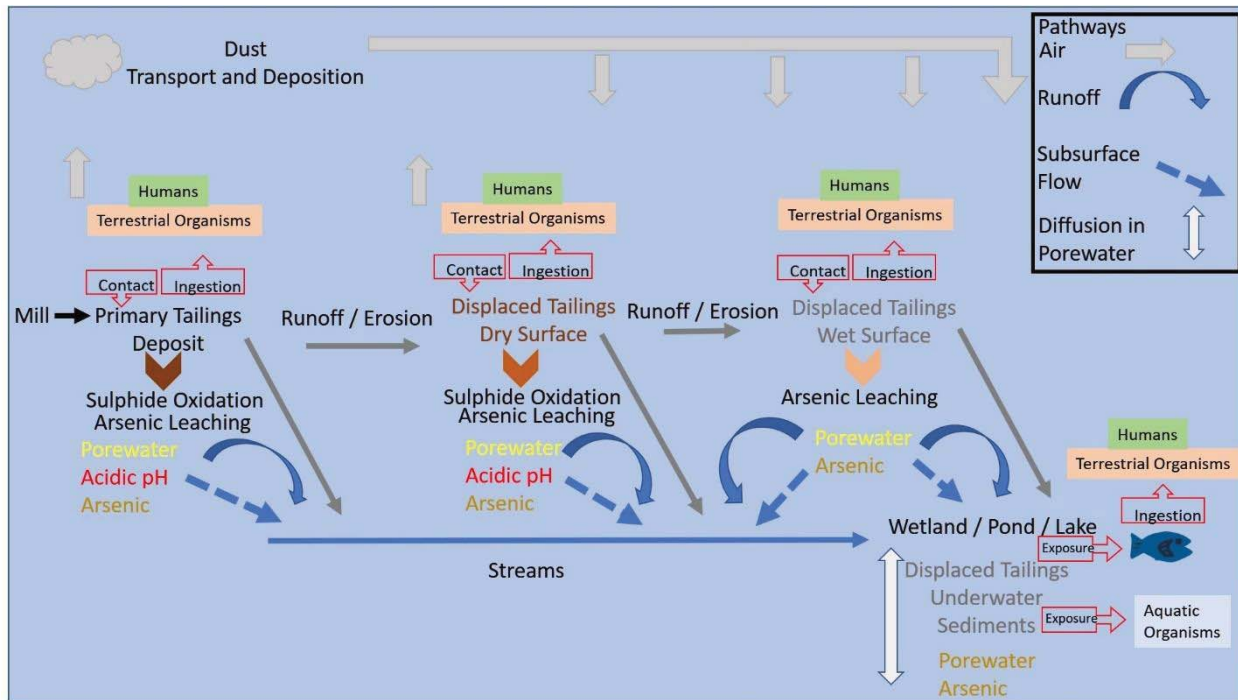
Dust
Transport and Deposition

Pathways
Air
Runoff
Subsurface Flow
Diffusion in Porewater

Humans
Terrestrial Organisms
Contact
Ingestion
Mill Primary Tailings Deposit
Sulphide Oxidation
Arsenic Leaching
Porewater
Acidic pH
Arsenic

Runoff / Erosion

Humans
Terrestrial Organisms
Contact
Ingestion
Displaced Tailings
Dry Surface
Sulphide Oxidation
Arsenic Leaching
Porewater
Acidic pH
Arsenic

Runoff / Erosion

Humans
Terrestrial Organisms
Contact
Ingestion
Displaced Tailings
Wet Surface
Arsenic Leaching
Porewater
Arsenic

Streams

Humans
Terrestrial Organisms
Ingestion
Wetland / Pond / Lake
Exposure
Displaced Tailings
Underwater
Sediments
Exposure
Aquatic Organisms
Porewater
Arsenic